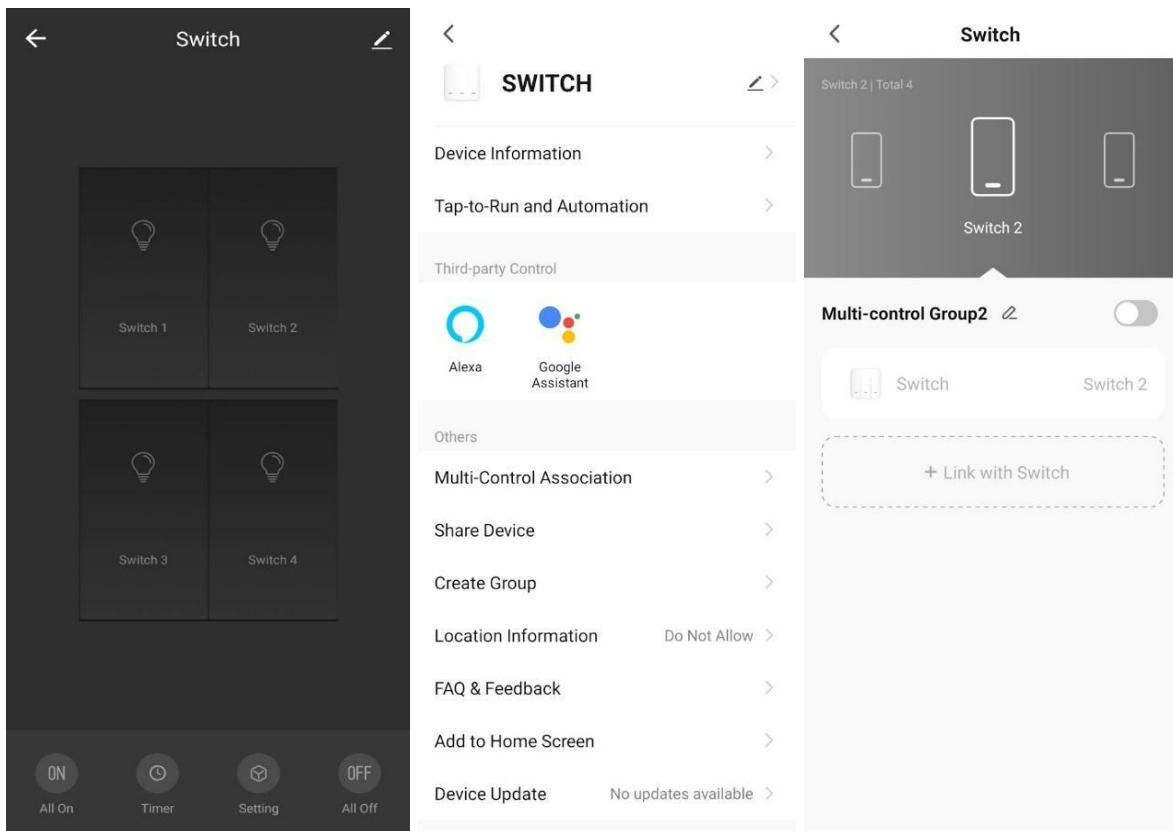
Switch

Switch 1
Switch 2
Switch 3
Switch 4

ON
All On
Timer
Setting
OFF
All Off

SWITCH

Device Information
Tap-to-Run and Automation

Third-party Control

Alexa
Google Assistant

Others

Multi-Control Association
Share Device
Create Group
Location Information Do Not Allow
FAQ & Feedback
Add to Home Screen
Device Update No updates available

Switch

Switch 2 | Total 4

Switch 2

Multi-control Group2

Switch Switch 2

+ Link with Switch